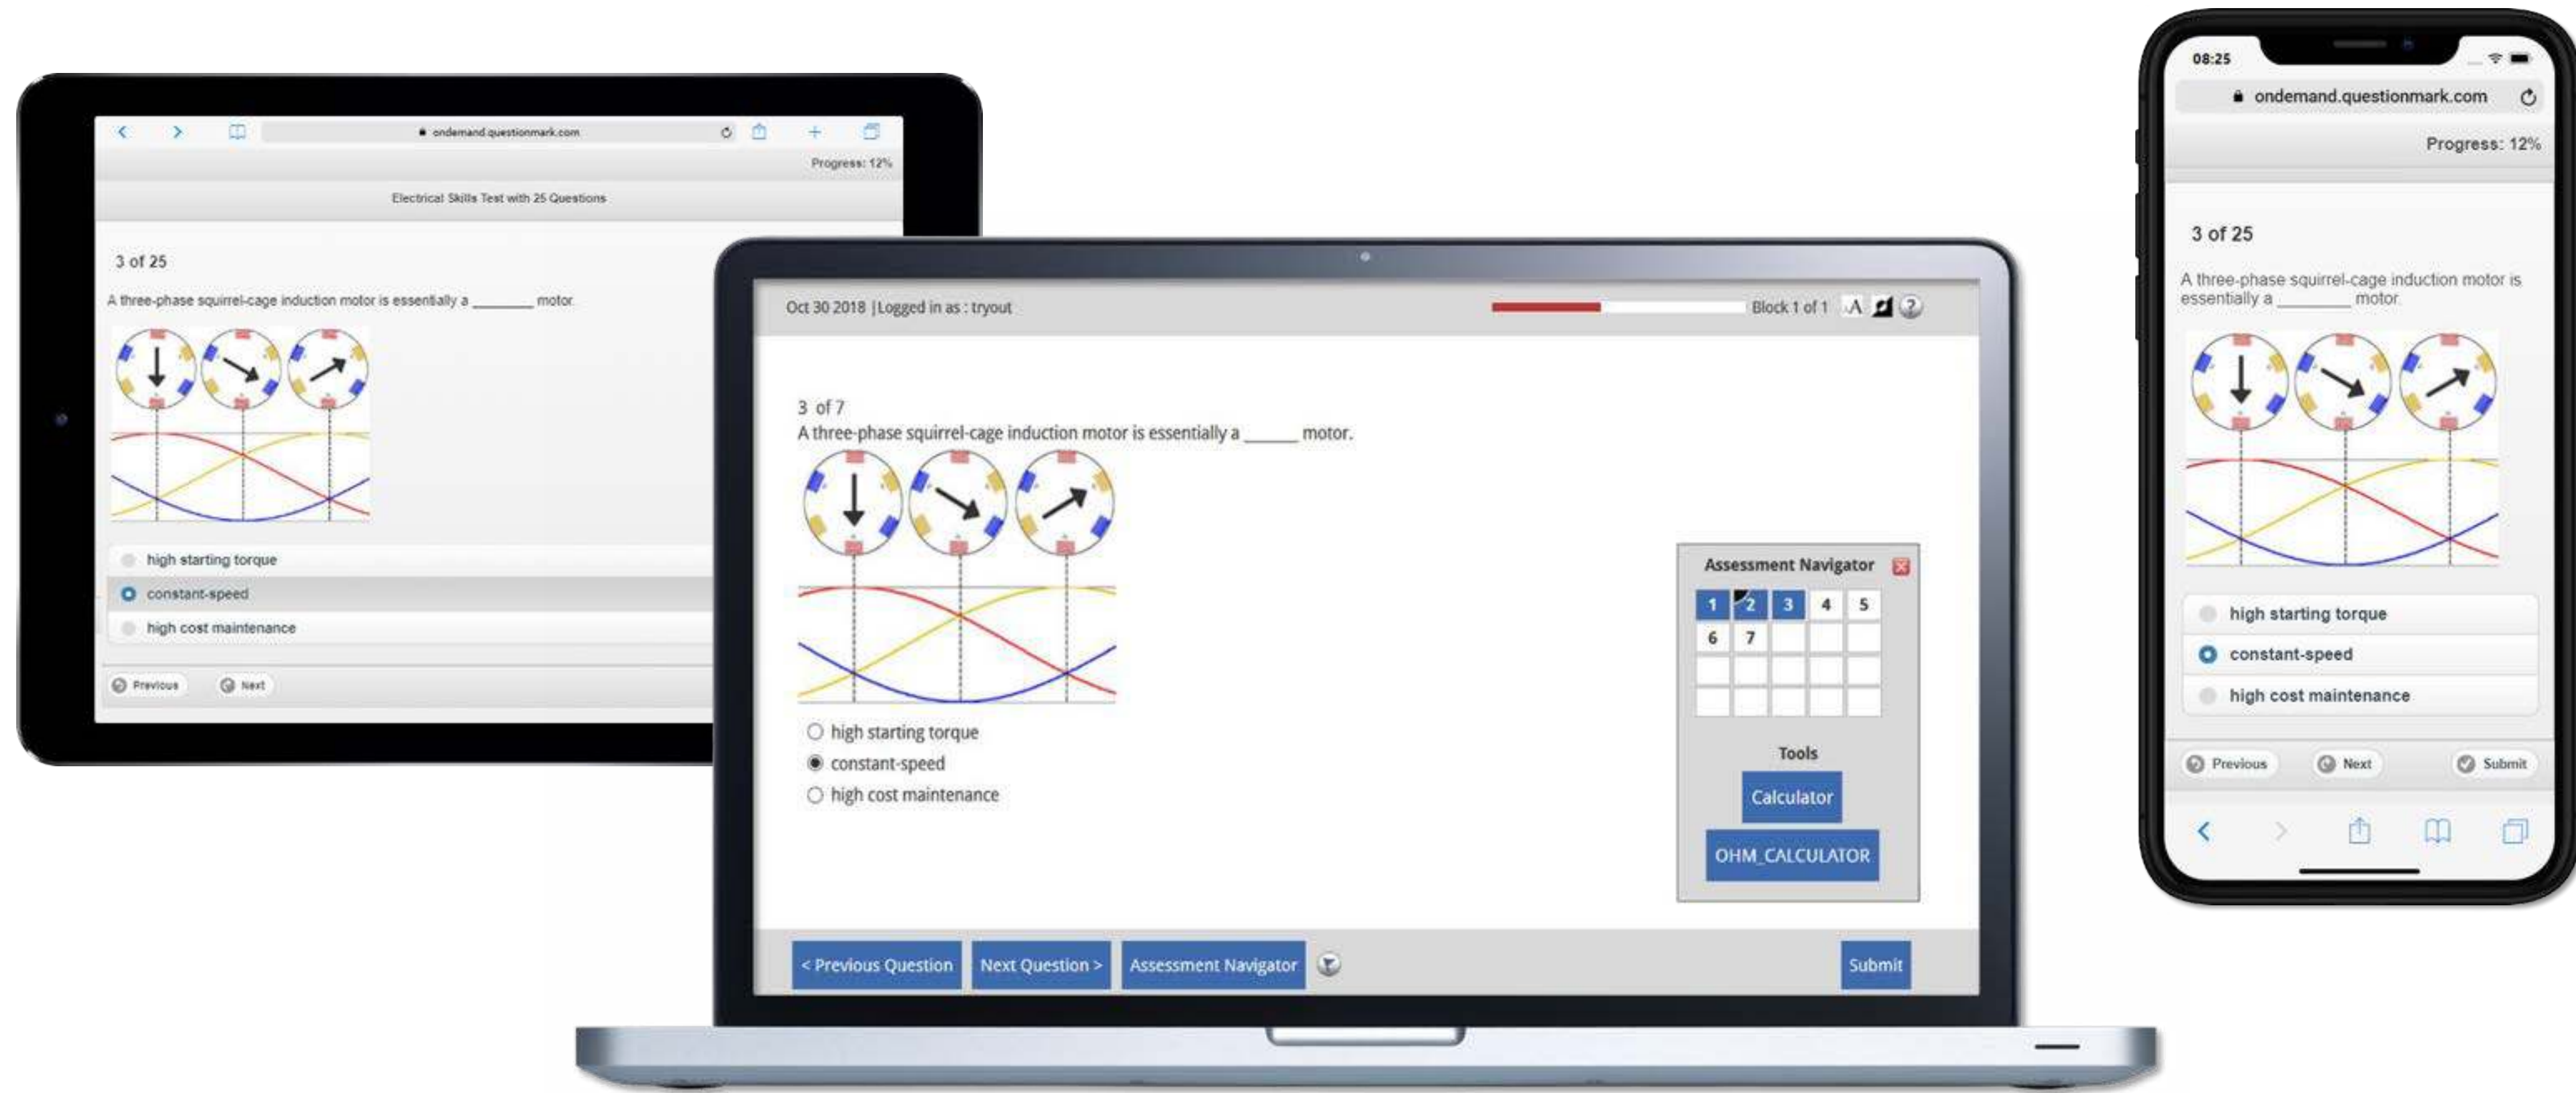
ondemand.questionmark.com

Progress: 12%

Electrical Skills Test with 25 Questions

3 of 25

A three-phase squirrel-cage induction motor is essentially a _______ motor.

high starting torque

constant-speed

high cost maintenance

Previous Next

Oct 30 2018 |Logged in as : tryout

Block 1 of 1

3 of 7

A three-phase squirrel-cage induction motor is essentially a ______ motor.

high starting torque

constant-speed

high cost maintenance

Assessment Navigator

| 1 | 2 | 3 | 4 | 5 |
|---|---|---|---|---|
| 6 | 7 | | | |
| | | | | |
| | | | | |

Tools

Calculator

OHM_CALCULATOR

< Previous Question Next Question > Assessment Navigator

Submit

08:25

ondemand.questionmark.com

Progress: 12%

3 of 25

A three-phase squirrel-cage induction motor is essentially a _______ motor.

high starting torque

constant-speed

high cost maintenance

Previous Next Submit